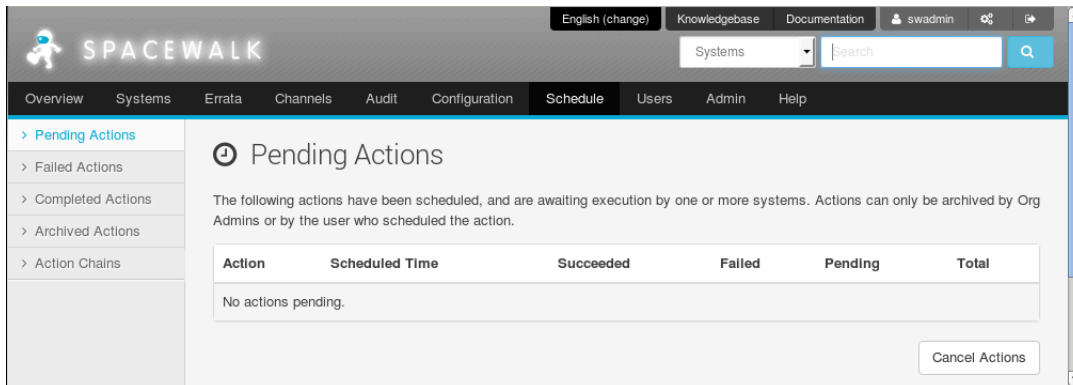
English (change) Knowledgebase Documentation swadmin

SPACEWALK

Systems Search

Overview Systems Errata Channels Audit Configuration Schedule Users Admin Help

> Pending Actions
> Failed Actions
> Completed Actions
> Archived Actions
> Action Chains

Pending Actions

The following actions have been scheduled, and are awaiting execution by one or more systems. Actions can only be archived by Org Admins or by the user who scheduled the action.

| Action | Scheduled Time | Succeeded | Failed | Pending | Total |
|---|---|---|---|---|---|
| No actions pending. | | | | | |

Cancel Actions